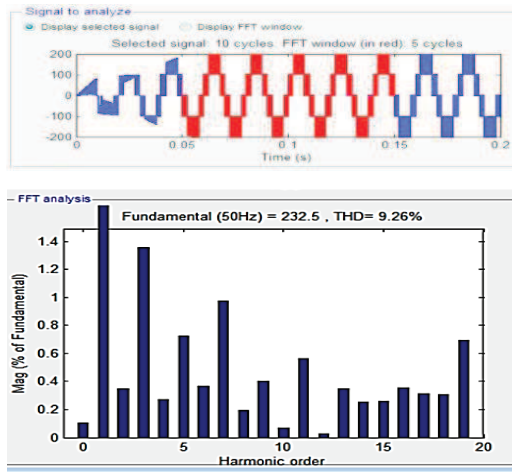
Signal to analyze
Display selected signal
Display FFT window
Selected signal: 10 cycles. FFT window (in red): 5 cycles
200
100
0
-100
-200
0
0.05
0.1
0.15
0.2
Time (s)

FFT analysis
Fundamental (50Hz) = 232.5 , THD= 9.26%
Mag (% of Fundamental)
1.4
1.2
1
0.8
0.6
0.4
0.2
0
0
5
10
15
20
Harmonic order